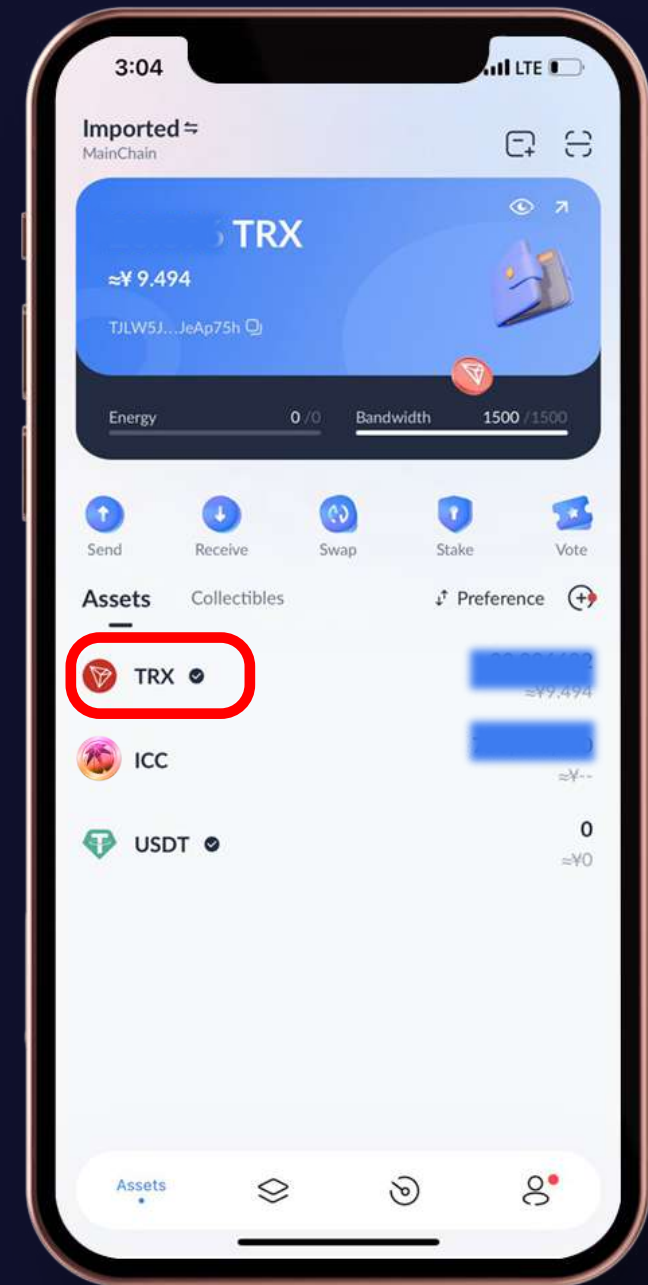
3:04
LTE

Imported ⇆
MainChain

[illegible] TRX
≈¥ 9.494
TJLW5J...JeAp75h

Energy 0 /0
Bandwidth 1500 /1500

Send
Receive
Swap
Stake
Vote

Assets
Collectibles
Preference

TRX
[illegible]
≈¥9.494

ICC
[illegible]
≈¥--

USDT
0
≈¥0

Assets